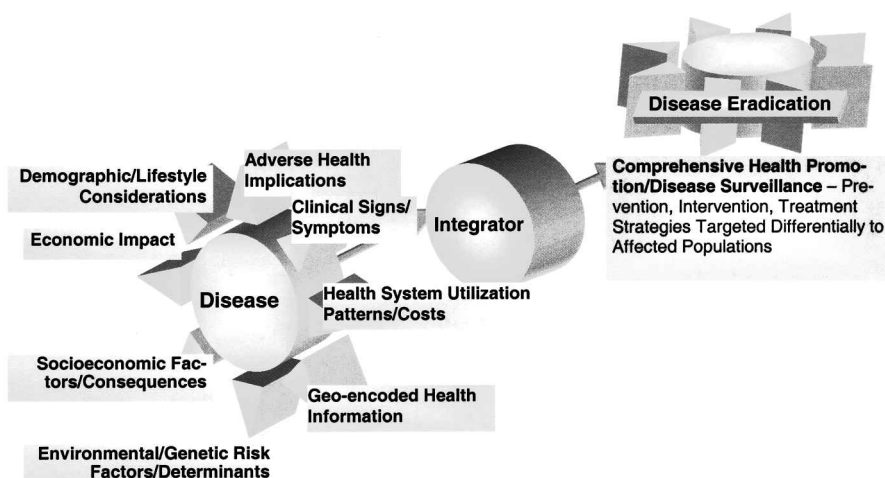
Disease Eradication

Demographic/Lifestyle Considerations

Adverse Health Implications

Clinical Signs/ Symptoms

Integrator

Comprehensive Health Promotion/Disease Surveillance – Prevention, Intervention, Treatment Strategies Targeted Differentially to Affected Populations

Economic Impact

Disease

Health System Utilization Patterns/Costs

Socioeconomic Factors/Consequences

Geo-encoded Health Information

Environmental/Genetic Risk Factors/Determinants